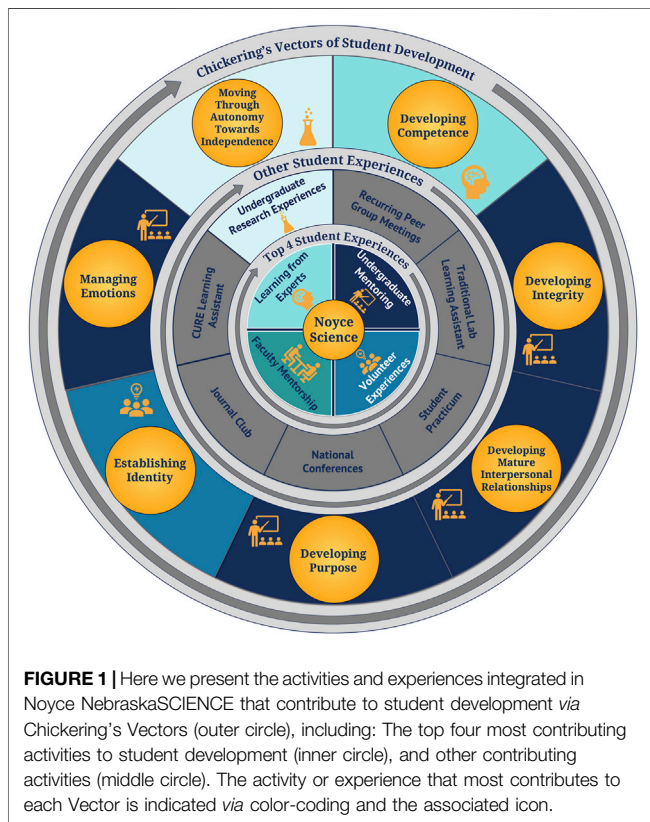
Chickering's Vectors of Student Development

Moving Through Autonomy Towards Independence

Developing Competence

Developing Integrity

Developing Mature Interpersonal Relationships

Developing Purpose

Establishing Identity

Managing Emotions

Other Student Experiences

Undergraduate Research Experiences

Recurring Peer Group Meetings

Traditional Lab Learning Assistant

Student Practicum

National Conferences

Journal Club

CURE Learning Assistant

Top 4 Student Experiences

Learning from Experts

Undergraduate Mentoring

Volunteer Experiences

Faculty Mentorship

Noyce Science

**FIGURE 1 |** Here we present the activities and experiences integrated in Noyce NebraskaSCIENCE that contribute to student development *via* Chickering's Vectors (outer circle), including: The top four most contributing activities to student development (inner circle), and other contributing activities (middle circle). The activity or experience that most contributes to each Vector is indicated *via* color-coding and the associated icon.